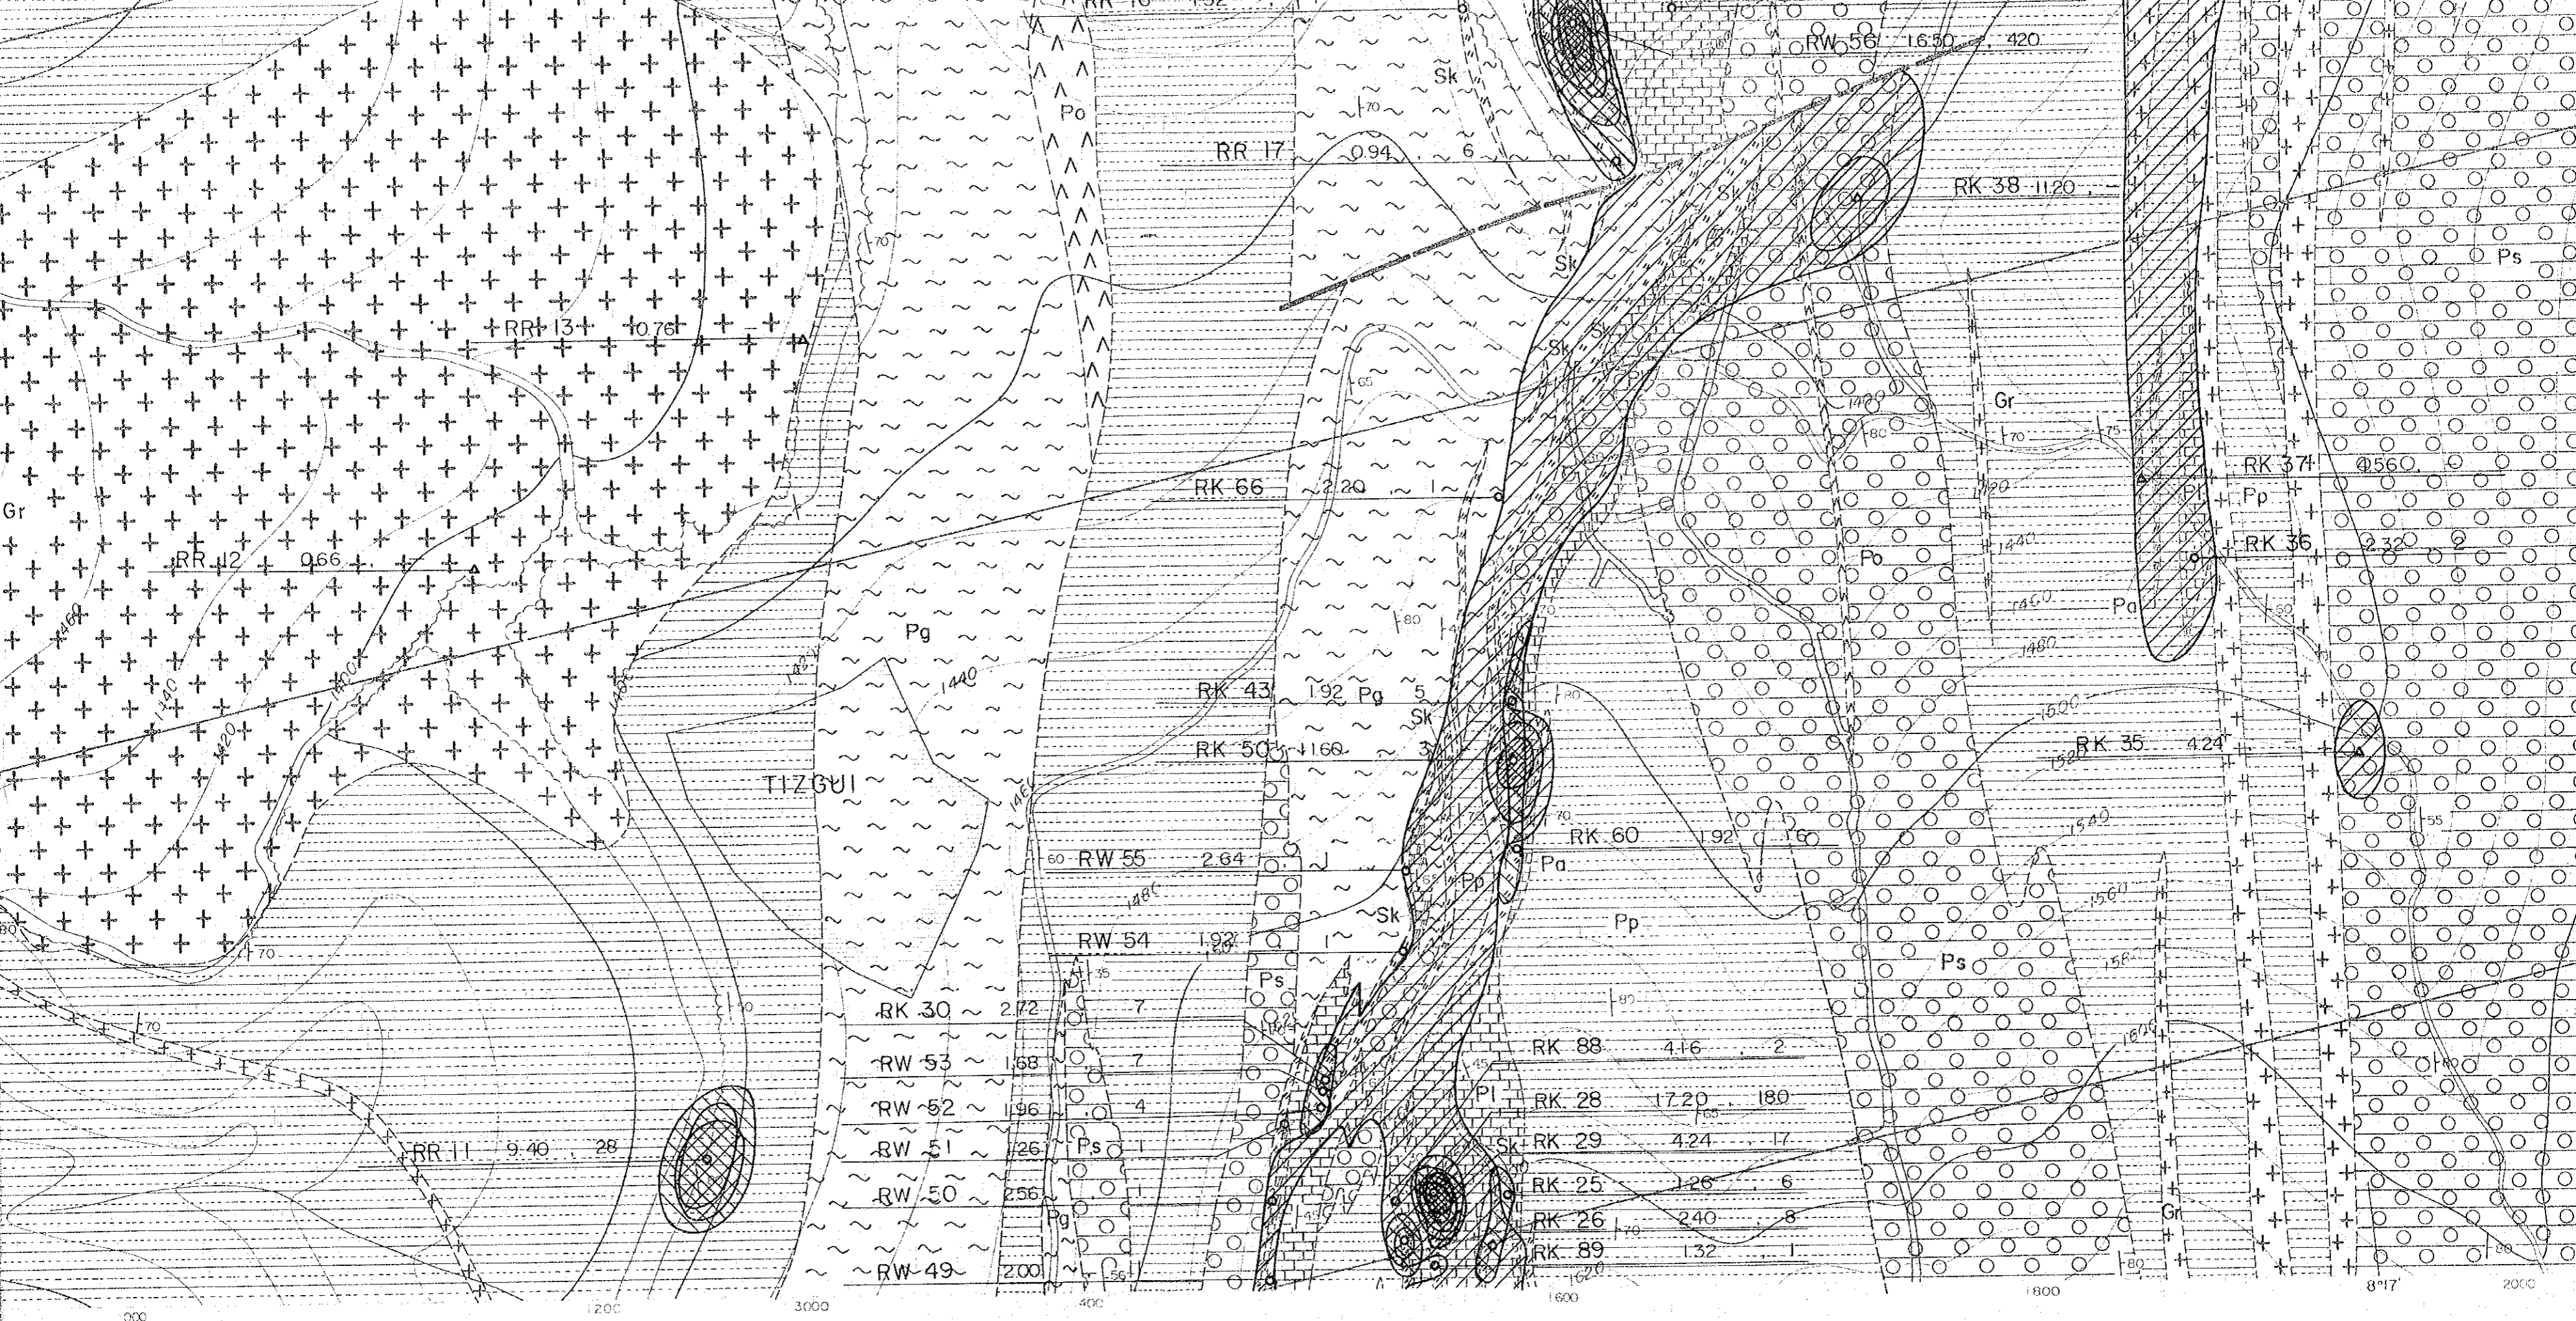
RR 16 1.92
RW 56 16.50 420
Po
Sk
70
RR 17 0.94 6
RK 38 11.20
Sk
Sk
Ps
RR 13 10.76
Sk
Sk
65
Gr
1400
80
70
75
RK 37 4.56
RK 66 2.20 1
1420
Pl
Pp
Gr
1440
Po
RK 36 2.32 2
RR 12 0.66
1460
Pa
80
60
1480
Pg
1440
1460
1420
1440
RK 43 1.92 Pg 5
Sk
80
1500
1400
1420
RK 50 1.60 3
1520
RK 35 4.24
TIZGUI
70
1540
1461
RK 60 1.92 6
55
60 RW 55 2.64
Pa
Pp
1480
Sk
1560
Pp
RW 54 1.92 1
1580
Ps
35
Ps
80
70
RK 30 2.72 7
80
1600
RW 53 1.68 7
45
RK 88 4.16 2
50
RW 52 1.96 4
Pl
RK 28 17.20 180
65
RR 11 9.40 28
RW 51 1.26 Ps 1
Sk
RK 29 4.24 17
RK 25 1.26 6
RW 50 2.56 1
RK 26 2.40 8
Pg
Gr
RK 89 1.32 1
56
RW 49 2.00
1620
80
80
1000
1200
3000
1400
1600
1800
8°17'
2000